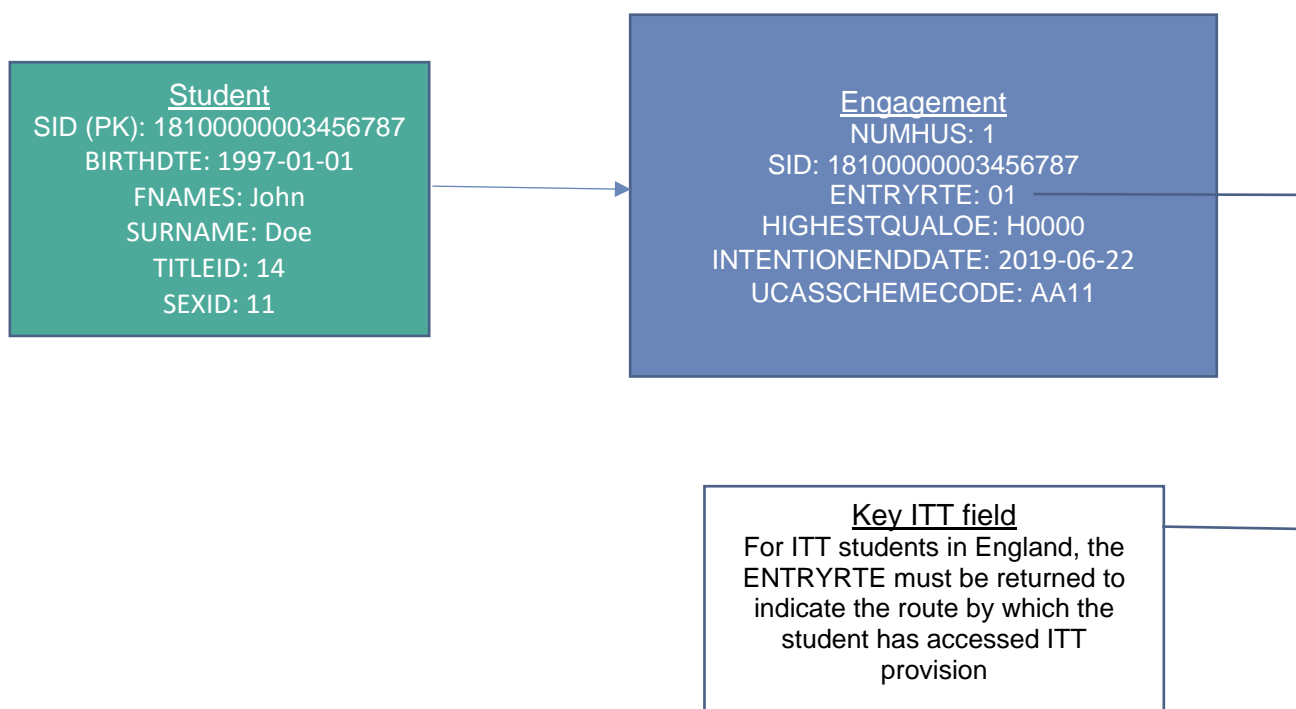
Student
SID (PK): 18100000003456787
BIRTHDTE: 1997-01-01
FNAMES: John
SURNAME: Doe
TITLEID: 14
SEXID: 11

Engagement
NUMHUS: 1
SID: 18100000003456787
ENTRYRTE: 01
HIGHESTQUALOE: H0000
INTENTIONENDDATE: 2019-06-22
UCASSCHEMECODE: AA11

Key ITT field
For ITT students in England, the ENTRYRTE must be returned to indicate the route by which the student has accessed ITT provision